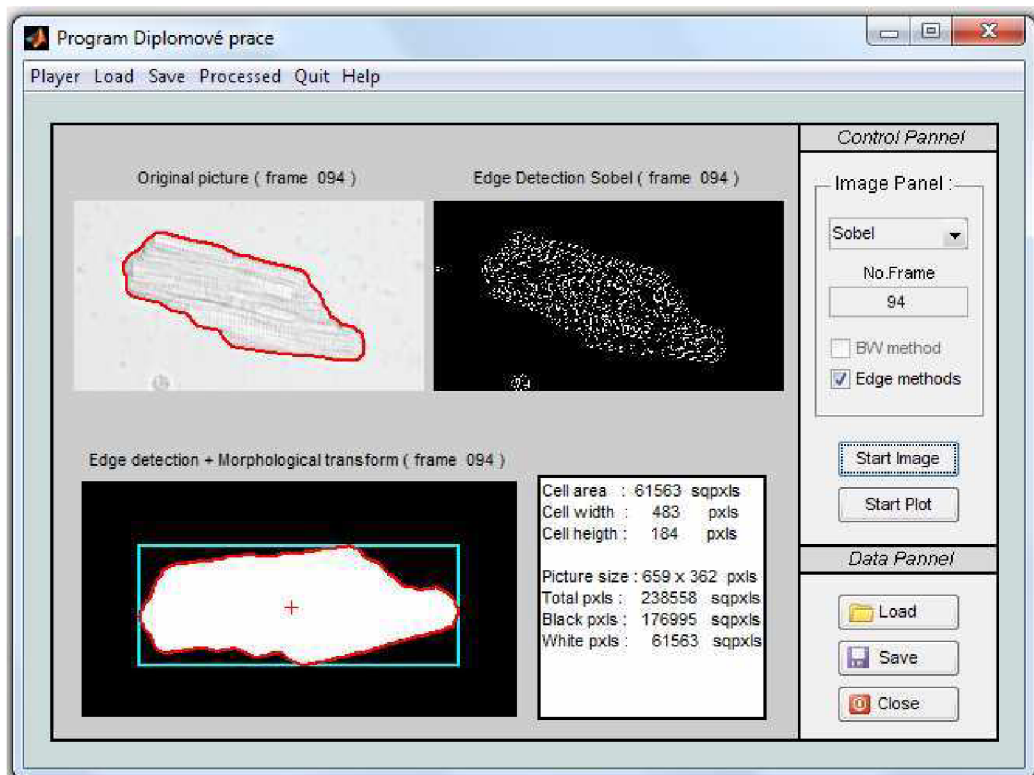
Program Diplomové prace

Player Load Save Processed Quit Help

Original picture ( frame 094 )

Edge Detection Sobel ( frame 094 )

Edge detection + Morphological transform ( frame 094 )

Cell area : 61563 sqpxls
Cell width : 483 pxls
Cell heigth : 184 pxls

Picture size : 659 x 362 pxls
Total pxls : 238558 sqpxls
Black pxls : 176995 sqpxls
White pxls : 61563 sqpxls

Control Pannel

Image Panel :

Sobel

No.Frame

94

BW method

Edge methods

Start Image

Start Plot

Data Pannel

Load

Save

Close